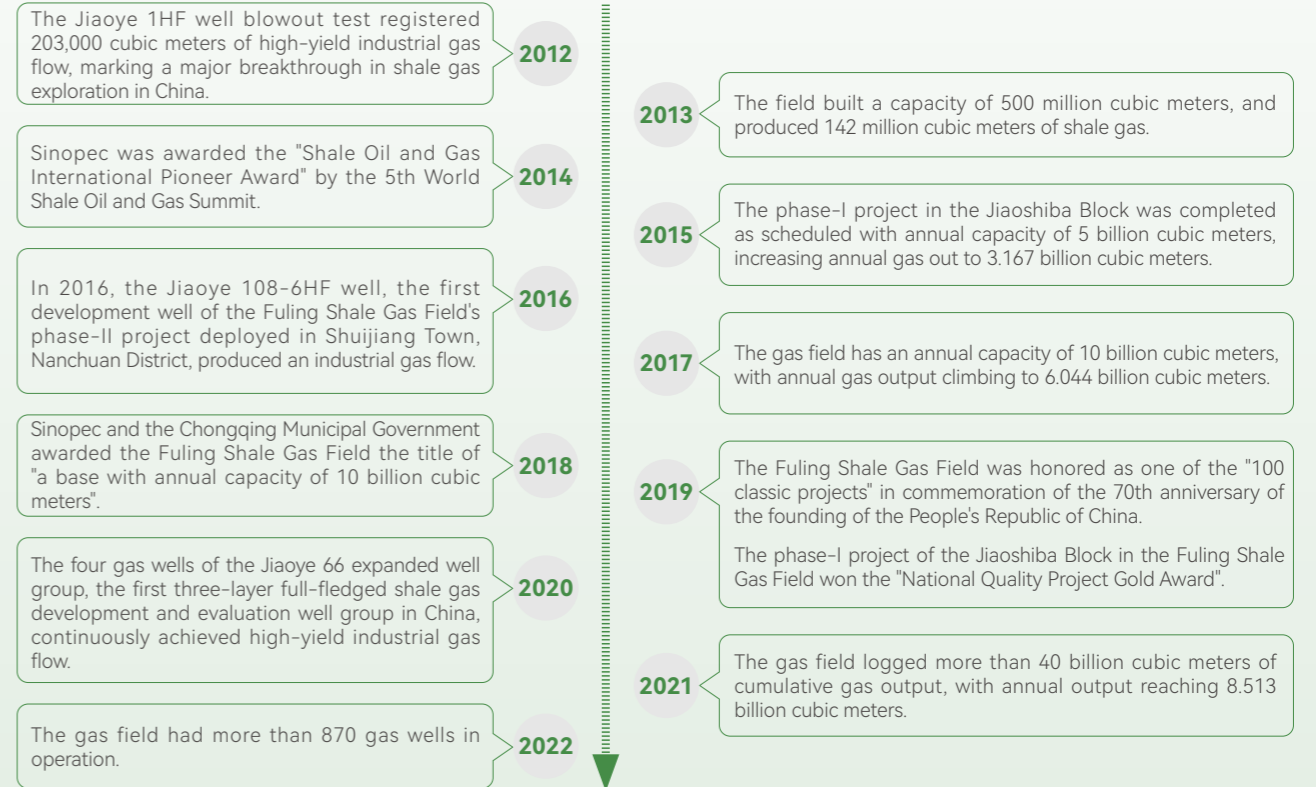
The Jiaoye 1HF well blowout test registered 203,000 cubic meters of high-yield industrial gas flow, marking a major breakthrough in shale gas exploration in China.

2012

2013

The field built a capacity of 500 million cubic meters, and produced 142 million cubic meters of shale gas.

Sinopec was awarded the "Shale Oil and Gas International Pioneer Award" by the 5th World Shale Oil and Gas Summit.

2014

2015

The phase-I project in the Jiaoshiba Block was completed as scheduled with annual capacity of 5 billion cubic meters, increasing annual gas out to 3.167 billion cubic meters.

In 2016, the Jiaoye 108-6HF well, the first development well of the Fuling Shale Gas Field's phase-II project deployed in Shuijiang Town, Nanchuan District, produced an industrial gas flow.

2016

2017

The gas field has an annual capacity of 10 billion cubic meters, with annual gas output climbing to 6.044 billion cubic meters.

Sinopec and the Chongqing Municipal Government awarded the Fuling Shale Gas Field the title of "a base with annual capacity of 10 billion cubic meters".

2018

2019

The Fuling Shale Gas Field was honored as one of the "100 classic projects" in commemoration of the 70th anniversary of the founding of the People's Republic of China.

The phase-I project of the Jiaoshiba Block in the Fuling Shale Gas Field won the "National Quality Project Gold Award".

The four gas wells of the Jiaoye 66 expanded well group, the first three-layer full-fledged shale gas development and evaluation well group in China, continuously achieved high-yield industrial gas flow.

2020

2021

The gas field logged more than 40 billion cubic meters of cumulative gas output, with annual output reaching 8.513 billion cubic meters.

The gas field had more than 870 gas wells in operation.

2022